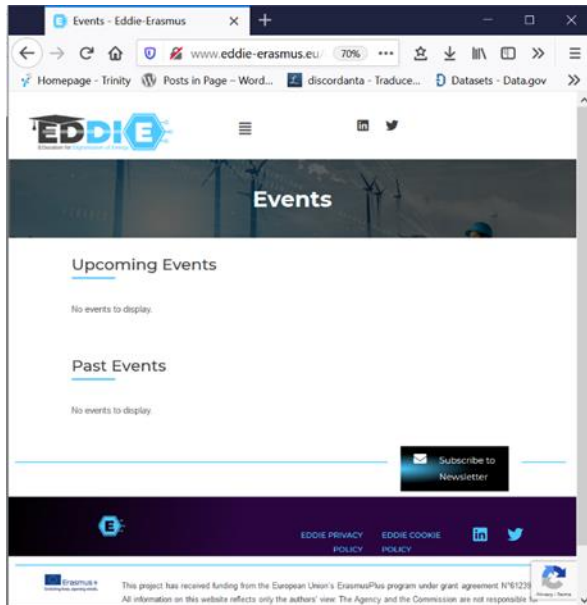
Events - Eddie-Erasmus

www.eddie-erasmus.eu/ 70%

Homepage - Trinity   Posts in Page – Word...   discordanta - Traduce...   Datasets - Data.gov

EDDIE
EDucation for DIgitalisation of Energy

Events

Upcoming Events

No events to display.

Past Events

No events to display.

Subscribe to Newsletter

EDDIE PRIVACY POLICY   EDDIE COOKIE POLICY

Erasmus+

This project has received funding from the European Union's ErasmusPlus program under grant agreement N°61239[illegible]
All information on this website reflects only the authors' view. The Agency and the Commission are not responsible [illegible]

Privacy - Terms